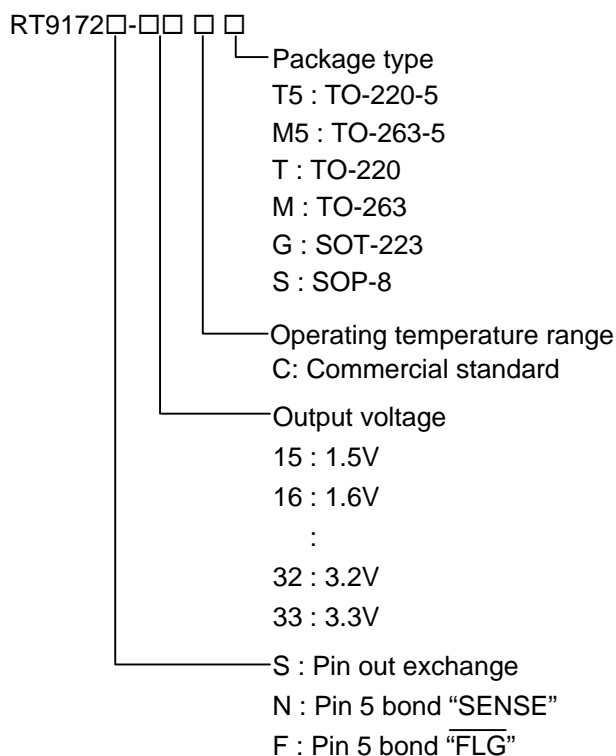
RT9172□-□□ □ □

Package type
T5 : TO-220-5
M5 : TO-263-5
T : TO-220
M : TO-263
G : SOT-223
S : SOP-8

Operating temperature range
C: Commercial standard

Output voltage
15 : 1.5V
16 : 1.6V
:
32 : 3.2V
33 : 3.3V

S : Pin out exchange
N : Pin 5 bond “SENSE”
F : Pin 5 bond “$\overline{\text{FLG}}$”